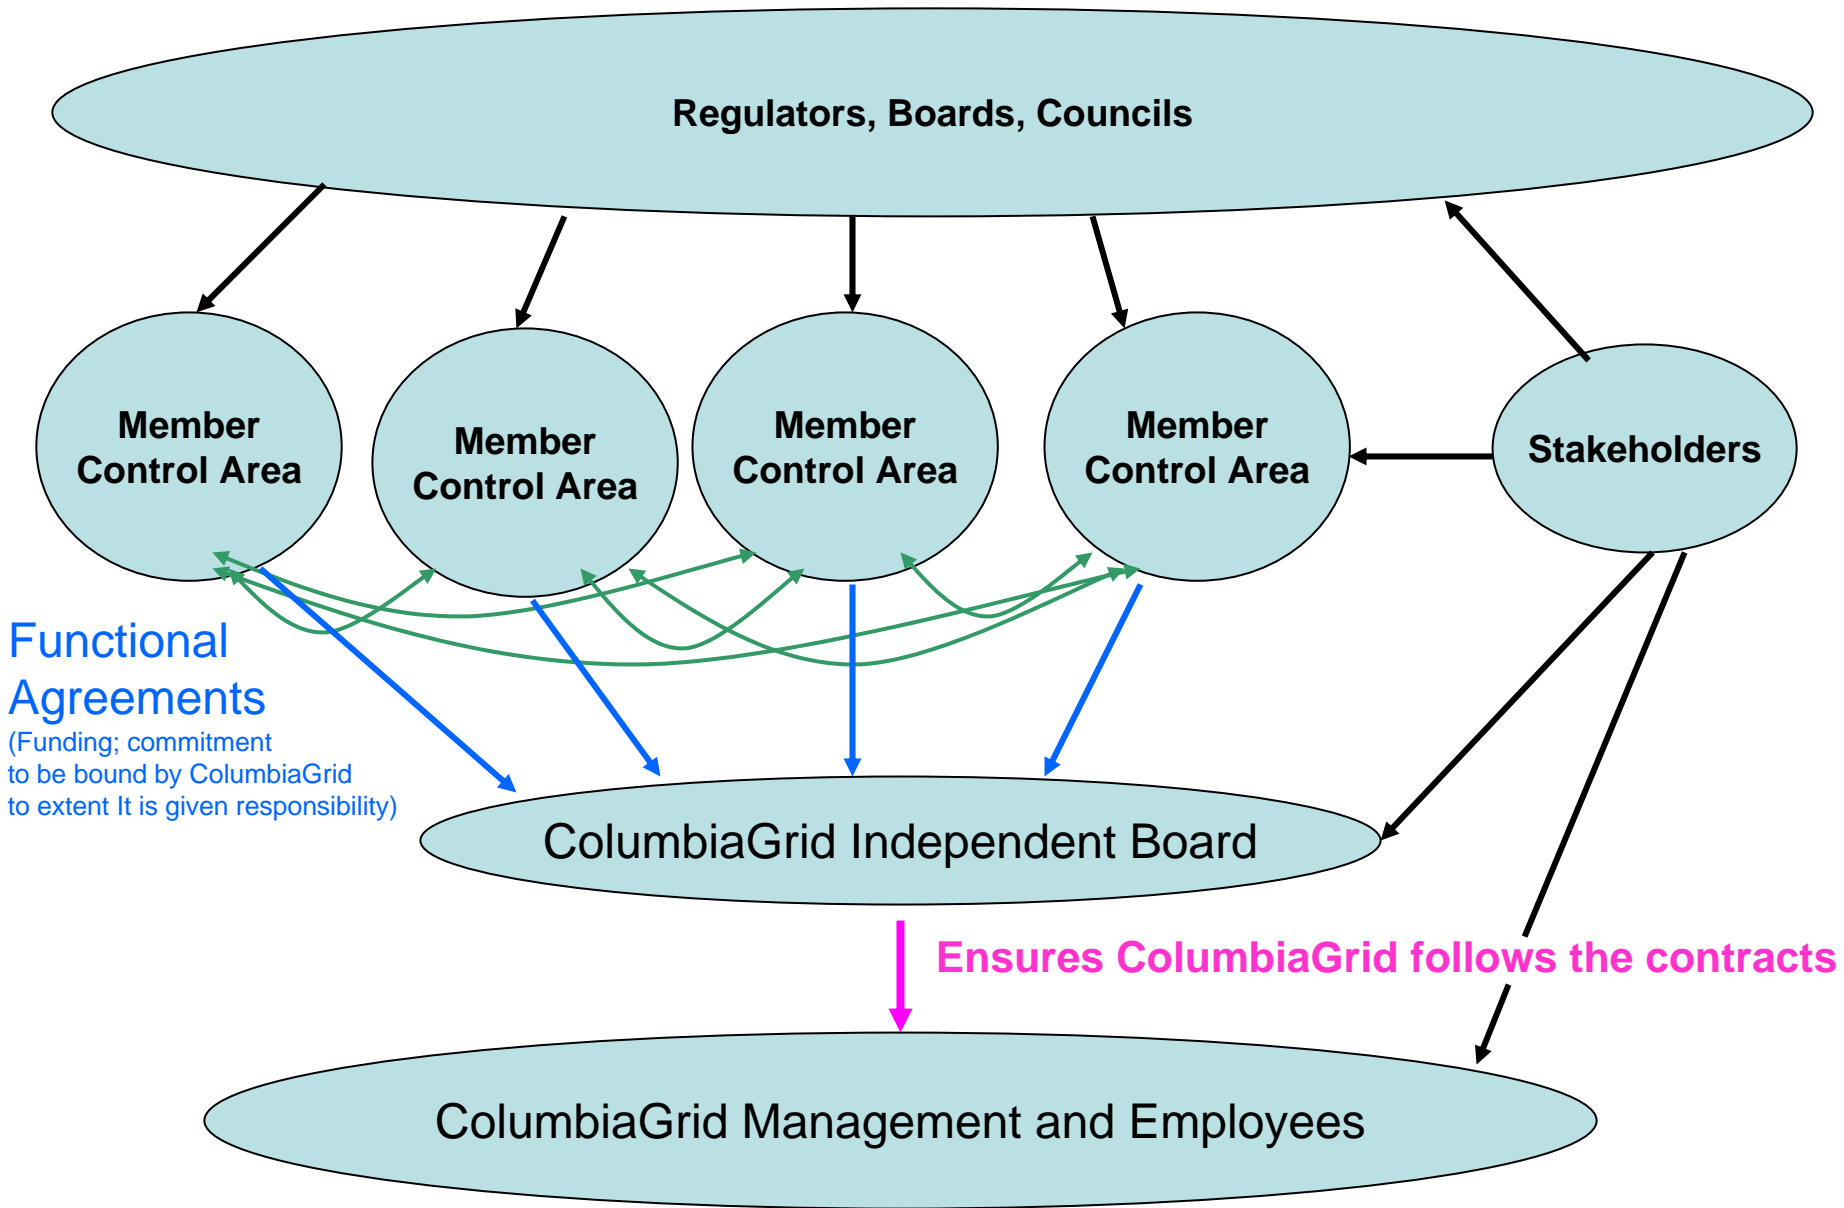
Regulators, Boards, Councils

Member Control Area

Member Control Area

Member Control Area

Member Control Area

Stakeholders

Functional Agreements
(Funding; commitment to be bound by ColumbiaGrid to extent It is given responsibility)

ColumbiaGrid Independent Board

Ensures ColumbiaGrid follows the contracts

ColumbiaGrid Management and Employees